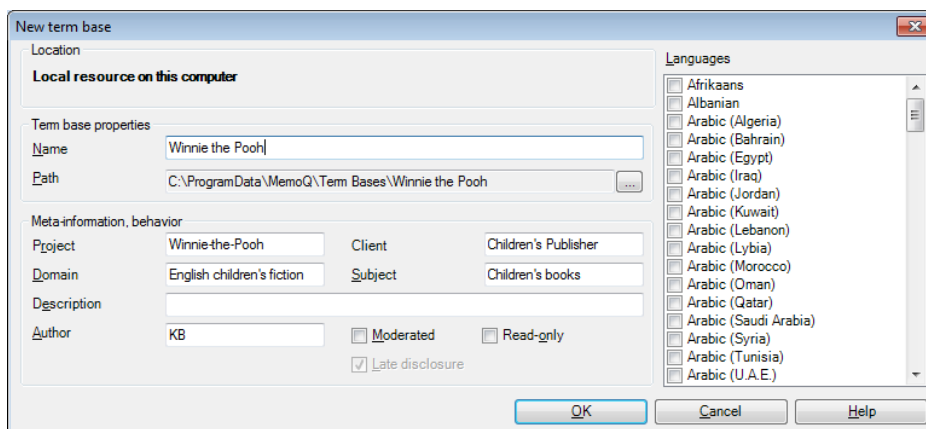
New term base

Location

Local resource on this computer

Term base properties

Name Winnie the Pooh

Path C:\ProgramData\MemoQ\Term Bases\Winnie the Pooh ...

Meta-information, behavior

Project Winnie-the-Pooh

Client Children's Publisher

Domain English children's fiction

Subject Children's books

Description

Author KB

Moderated

Read-only

Late disclosure

Languages

Afrikaans
Albanian
Arabic (Algeria)
Arabic (Bahrain)
Arabic (Egypt)
Arabic (Iraq)
Arabic (Jordan)
Arabic (Kuwait)
Arabic (Lebanon)
Arabic (Lybia)
Arabic (Morocco)
Arabic (Oman)
Arabic (Qatar)
Arabic (Saudi Arabia)
Arabic (Syria)
Arabic (Tunisia)
Arabic (U.A.E.)

OK

Cancel

Help